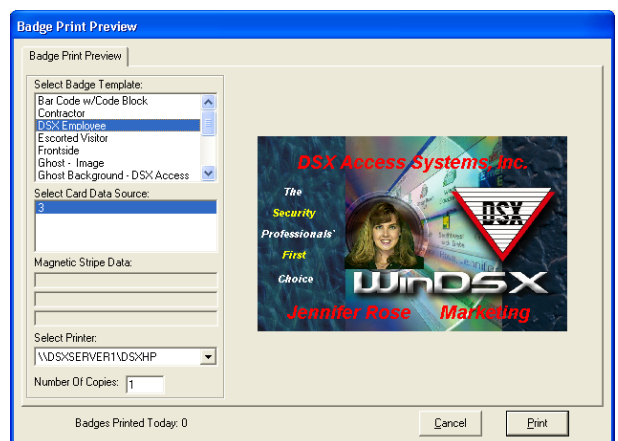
Badge Print Preview

Badge Print Preview

Select Badge Template:
Bar Code w/Code Block
Contractor
DSX Employee
Escorted Visitor
Frontside
Ghost - Image
Ghost Background - DSX Access

Select Card Data Source:
3

Magnetic Stripe Data:

Select Printer:
\\DSXSERVER1\DSXHP

Number Of Copies: 1

DSX Access Systems, Inc.
The
Security
Professionals'
First
Choice
DSX
WinDSX
Jennifer Rose Marketing

Badges Printed Today: 0

Cancel

Print